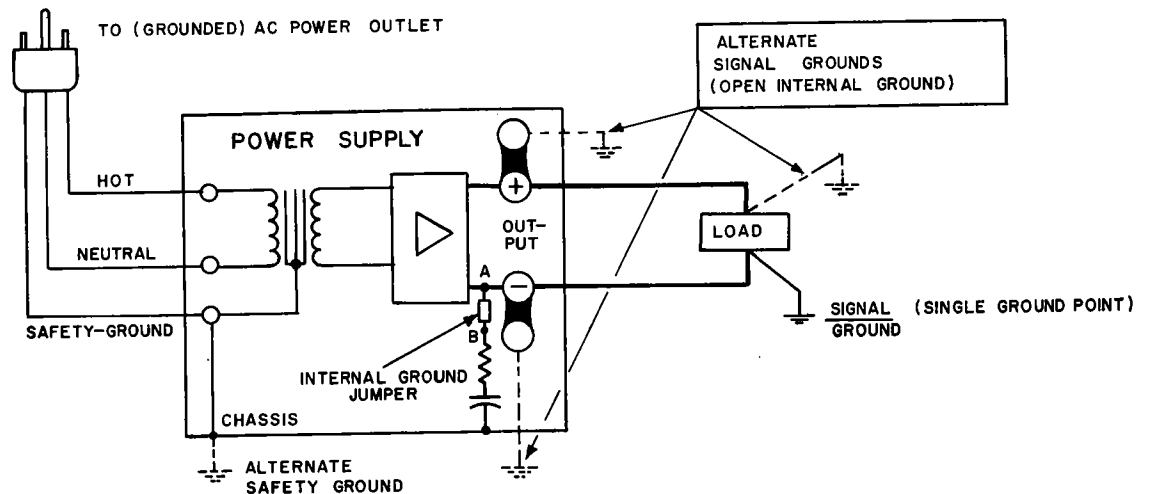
TO (GROUNDED) AC POWER OUTLET

ALTERNATE SIGNAL GROUNDS (OPEN INTERNAL GROUND)

POWER SUPPLY

HOT

NEUTRAL

SAFETY-GROUND

+

OUT-PUT

−

A

B

LOAD

SIGNAL GROUND (SINGLE GROUND POINT)

INTERNAL GROUND JUMPER

CHASSIS

ALTERNATE SAFETY GROUND